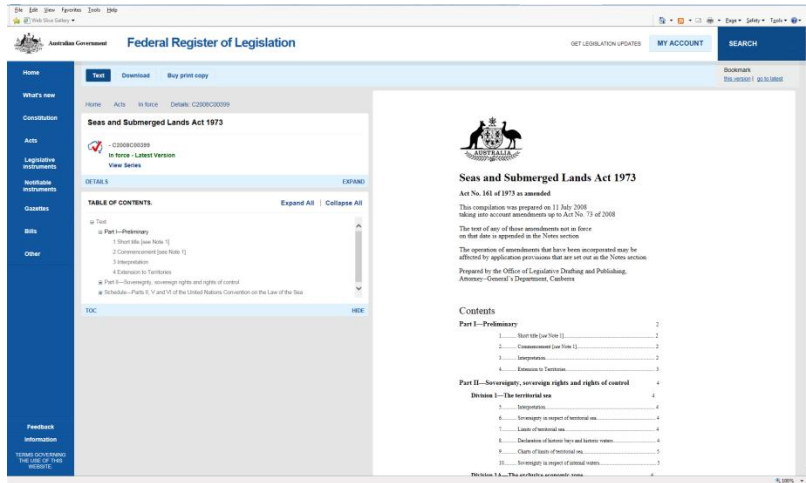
File Edit View Favorites Tools Help

Web Slice Gallery

Page Safety Tools

Australian Government

Federal Register of Legislation

GET LEGISLATION UPDATES

MY ACCOUNT

SEARCH

Home

What's new

Constitution

Acts

Legislative instruments

Notifiable instruments

Gazettes

Bills

Other

Feedback

Information

TERMS GOVERNING THE USE OF THIS WEBSITE

Text

Download

Buy print copy

Bookmark
this version | go to latest

Home Acts In force Details: C2008C00399

Seas and Submerged Lands Act 1973

- C2008C00399
In force - Latest Version
View Series

DETAILS

EXPAND

TABLE OF CONTENTS.

Expand All | Collapse All

Text
Part I—Preliminary
1 Short title [see Note 1]
2 Commencement [see Note 1]
3 Interpretation
4 Extension to Territories
Part II—Sovereignty, sovereign rights and rights of control
Schedule—Parts II, V and VI of the United Nations Convention on the Law of the Sea

TOC

HIDE

AUSTRALIA

Seas and Submerged Lands Act 1973

Act No. 161 of 1973 as amended

This compilation was prepared on 11 July 2008 taking into account amendments up to Act No. 73 of 2008

The text of any of those amendments not in force on that date is appended in the Notes section

The operation of amendments that have been incorporated may be affected by application provisions that are set out in the Notes section

Prepared by the Office of Legislative Drafting and Publishing, Attorney-General's Department, Canberra

Contents

Part I—Preliminary 2
1. Short title [see Note 1] 2
2. Commencement [see Note 1] 2
3. Interpretation 2
4. Extension to Territories 3

Part II—Sovereignty, sovereign rights and rights of control 4
Division 1—The territorial sea 4
5. Interpretation 4
6. Sovereignty in respect of territorial sea 4
7. Limits of territorial sea 4
8. Declaration of historic bays and historic waters 4
9. Charts of limits of territorial sea 5
10. Sovereignty in respect of internal waters 5

Division 1A—The exclusive economic zone

100%